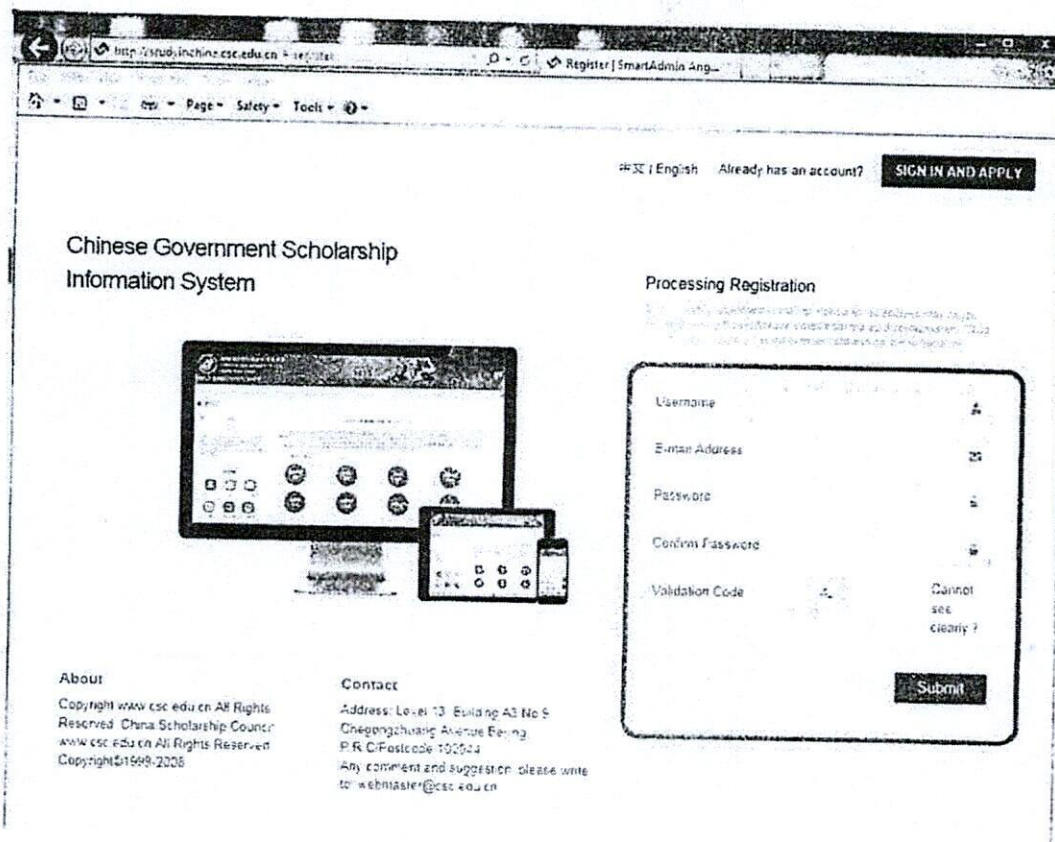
http://studyinchina.csc.edu.cn/#/register

Register | SmartAdmin Ang...

Page ▾ Safety ▾ Tools ▾

中文 | English Already has an account? SIGN IN AND APPLY

Chinese Government Scholarship Information System

Processing Registration

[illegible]

Username

E-mail Address

Password

Confirm Password

Validation Code

Cannot see clearly ?

Submit

About

Copyright www.csc.edu.cn All Rights Reserved China Scholarship Council www.csc.edu.cn All Rights Reserved Copyright©1999-2008

Contact

Address: Level 13, Building A3 No.9 Chegongzhuang Avenue Beijing P.R.C/Postcode 100044
Any comment and suggestion, please write to: webmaster@csc.edu.cn